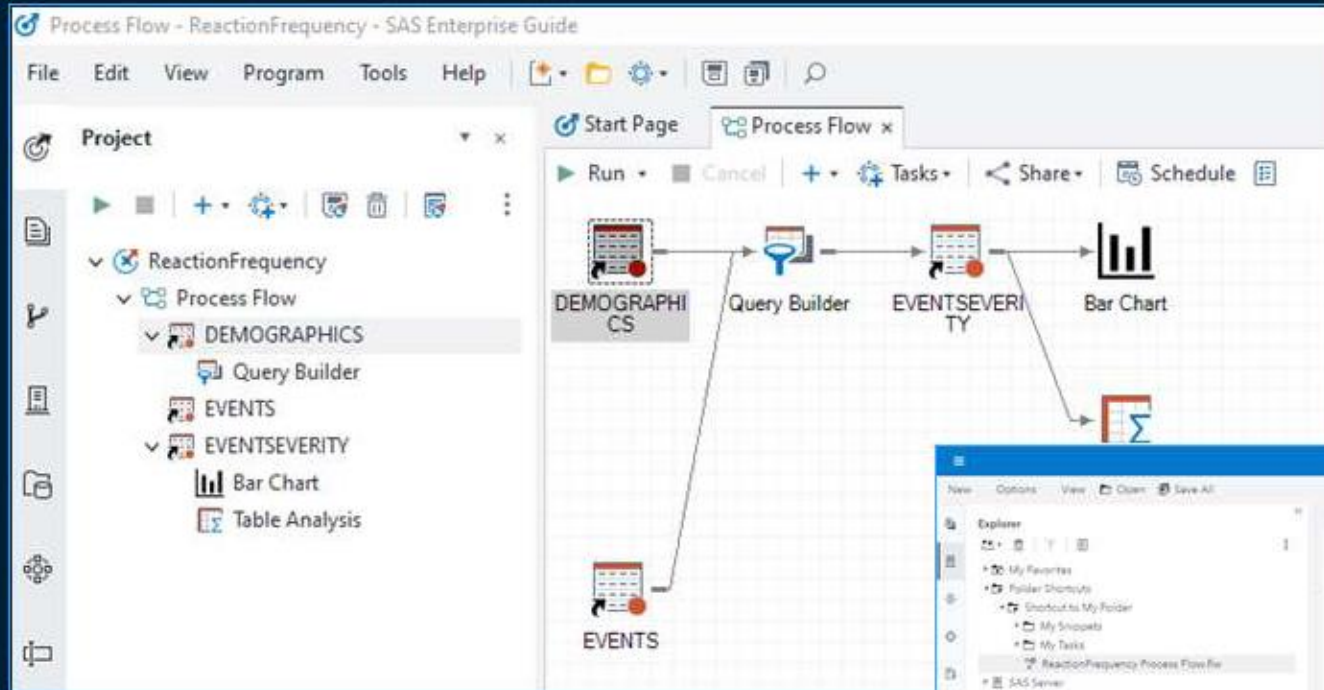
Process Flow - ReactionFrequency - SAS Enterprise Guide

File Edit View Program Tools Help

Project

ReactionFrequency
Process Flow
DEMOGRAPHICS
Query Builder
EVENTS
EVENTSEVERITY
Bar Chart
Table Analysis

Start Page
Process Flow ×

Run Cancel + Tasks Share Schedule

DEMOGRAPHICS
Query Builder
EVENTSEVERITY
Bar Chart
EVENTS

New Options View Open Save All

Explorer

My Favorites
Folder Shortcuts
Shortcut to My Folder
My Snippets
My Tasks
ReactionFrequency Process Flow.flw
SAS Server